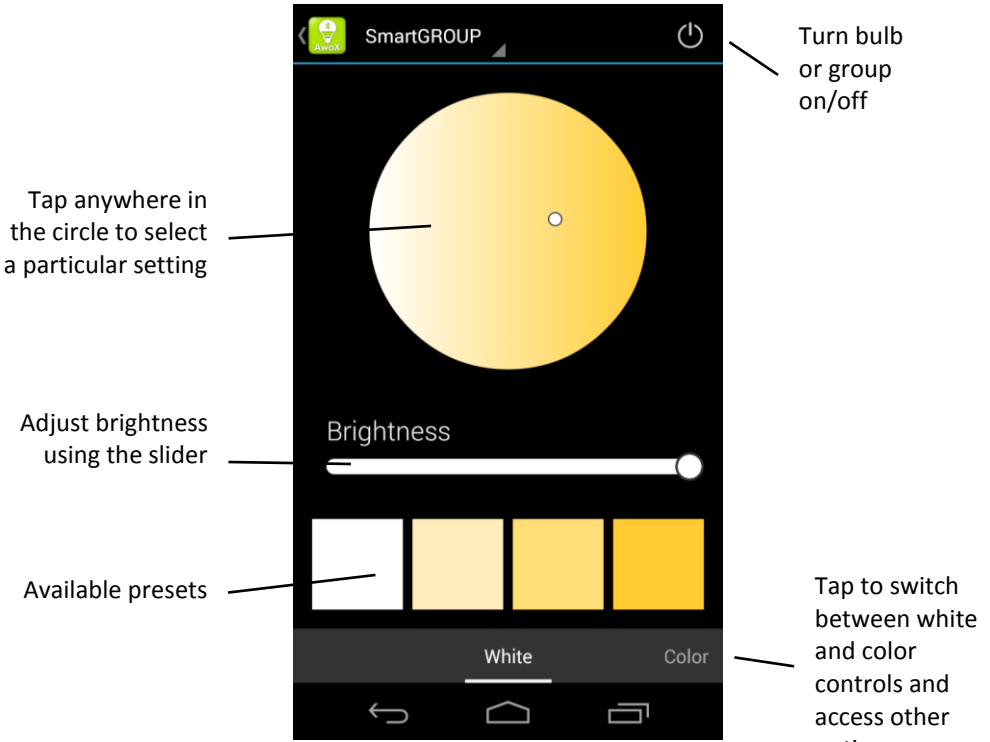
AwoX SmartGROUP

Turn bulb or group on/off

Tap anywhere in the circle to select a particular setting

Adjust brightness using the slider

Brightness

Available presets

Tap to switch between white and color controls and access other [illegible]

White

Color